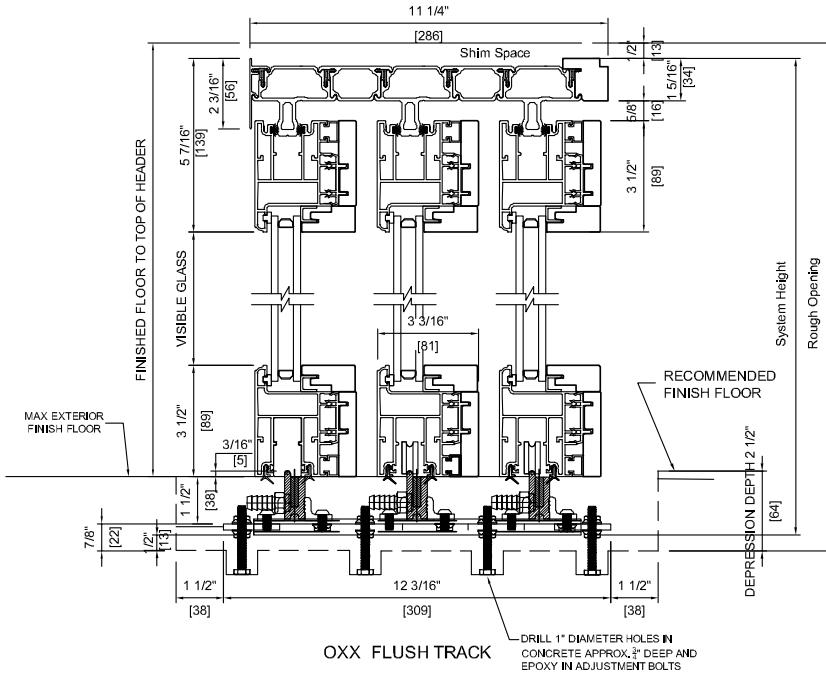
11 1/4"
[286]
Shim Space
1/2"
[13]
1 5/16"
[34]
5/8"
[16]
2 3/16"
[56]
5 7/16"
[139]
3 1/2"
[89]
FINISHED FLOOR TO TOP OF HEADER
VISIBLE GLASS
System Height
Rough Opening
3 3/16"
[81]
RECOMMENDED FINISH FLOOR
MAX EXTERIOR FINISH FLOOR
3 1/2"
[89]
3/16"
[5]
1 1/2"
[38]
7/8"
[22]
1/2"
[13]
DEPRESSION DEPTH 2 1/2"
[64]
1 1/2"
12 3/16"
1 1/2"
[38]
[309]
[38]
OXX FLUSH TRACK
DRILL 1" DIAMETER HOLES IN CONCRETE APPROX. $\frac{3}{4}$" DEEP AND EPOXY IN ADJUSTMENT BOLTS